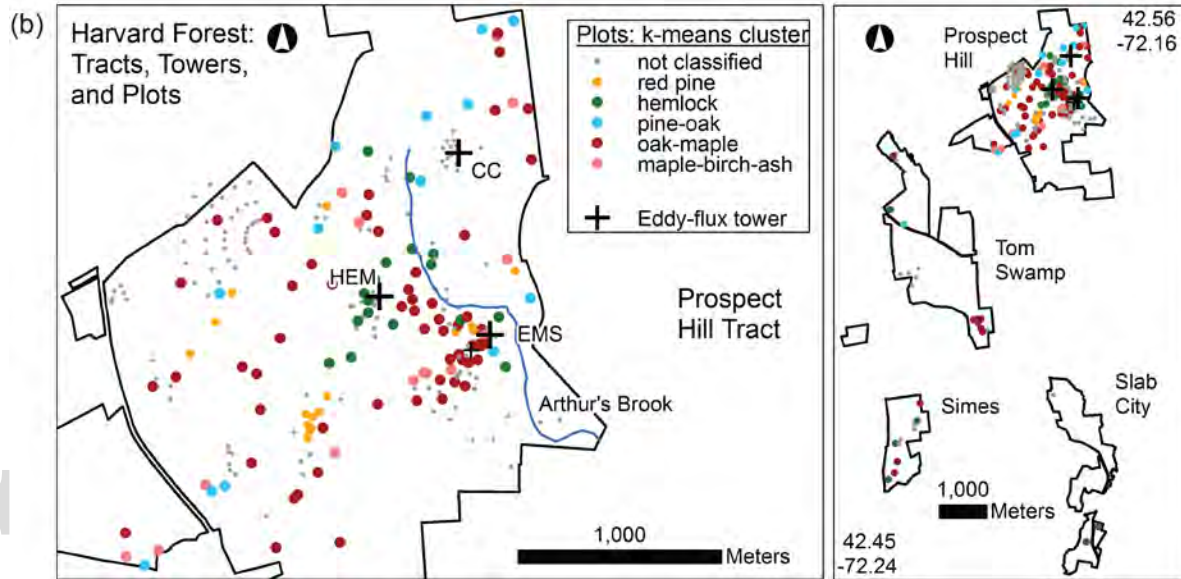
(b)

Harvard Forest: Tracts, Towers, and Plots

Plots: k-means cluster
not classified
red pine
hemlock
pine-oak
oak-maple
maple-birch-ash

Eddy-flux tower

CC

HEM

EMS

Prospect Hill Tract

Arthur's Brook

1,000
Meters

42.56
-72.16

Prospect Hill

Tom Swamp

Simes

Slab City

1,000
Meters

42.45
-72.24